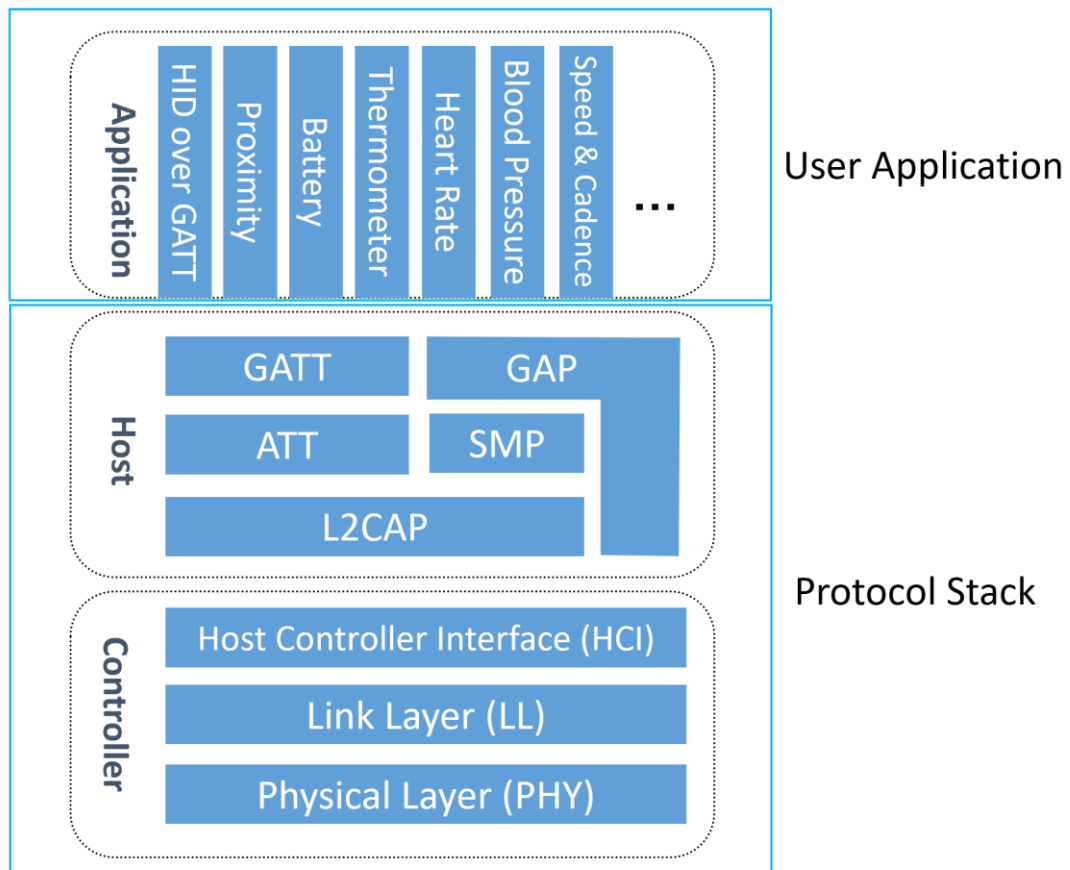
Application

HID over GATT

Proximity

Battery

Thermometer

Heart Rate

Blood Pressure

Speed & Cadence

...

User Application

Host

GATT

GAP

ATT

SMP

L2CAP

Protocol Stack

Controller

Host Controller Interface (HCI)

Link Layer (LL)

Physical Layer (PHY)